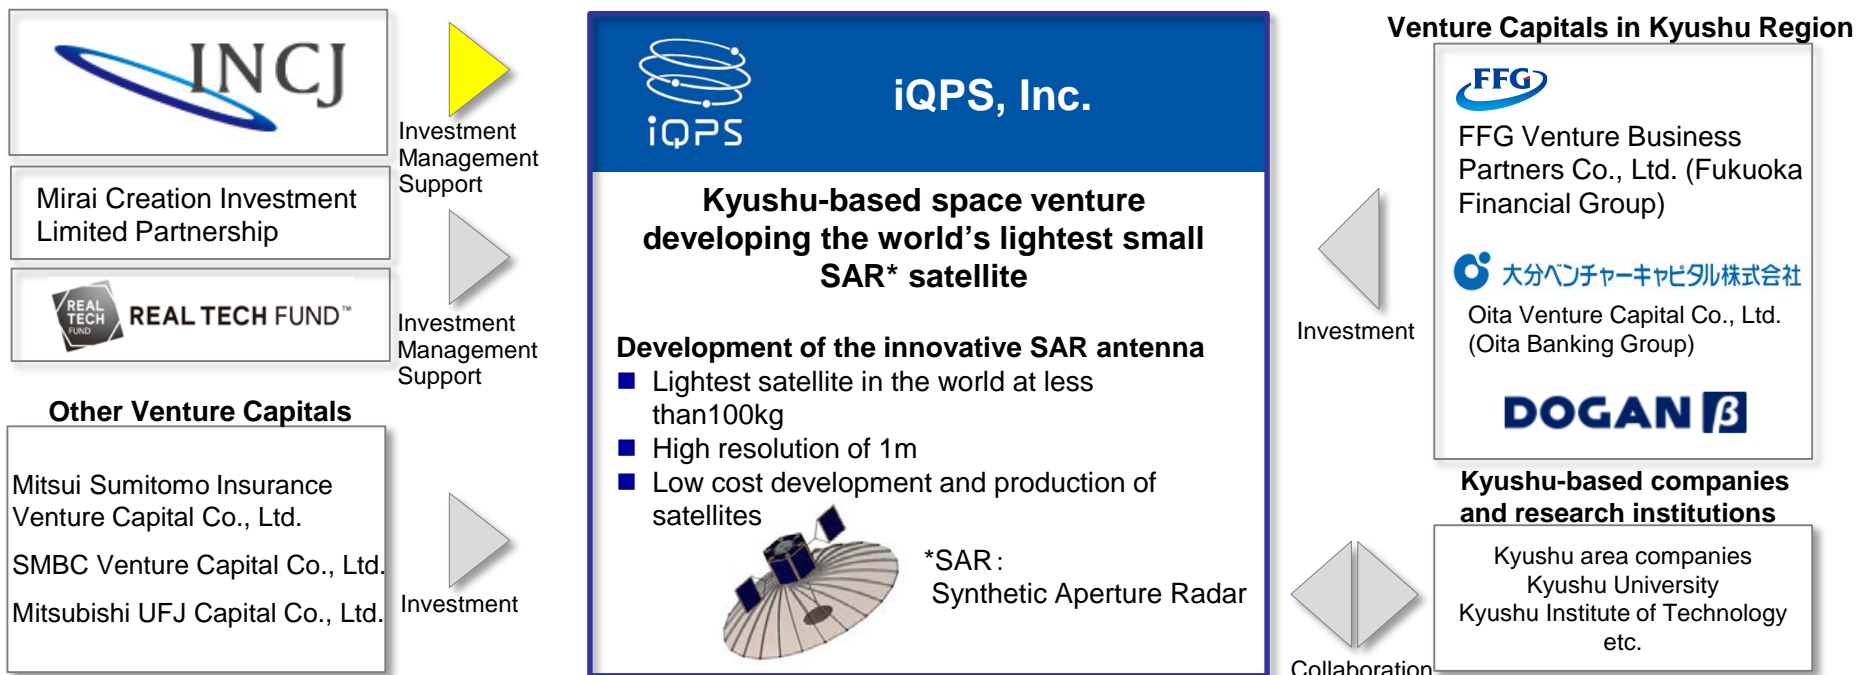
INCJ

Investment Management Support

Mirai Creation Investment Limited Partnership

REAL TECH FUND

REAL TECH FUND™

Investment Management Support

Other Venture Capitals

Mitsui Sumitomo Insurance Venture Capital Co., Ltd.

SMBC Venture Capital Co., Ltd.

Mitsubishi UFJ Capital Co., Ltd.

Investment

iQPS

iQPS, Inc.

Kyushu-based space venture developing the world's lightest small SAR* satellite

Development of the innovative SAR antenna
■ Lightest satellite in the world at less than100kg
■ High resolution of 1m
■ Low cost development and production of satellites

*SAR:
Synthetic Aperture Radar

Venture Capitals in Kyushu Region

FFG

FFG Venture Business Partners Co., Ltd. (Fukuoka Financial Group)

大分ベンチャーキャピタル株式会社

Oita Venture Capital Co., Ltd. (Oita Banking Group)

DOGAN β

Investment

Kyushu-based companies and research institutions

Kyushu area companies
Kyushu University
Kyushu Institute of Technology
etc.

Collaboration